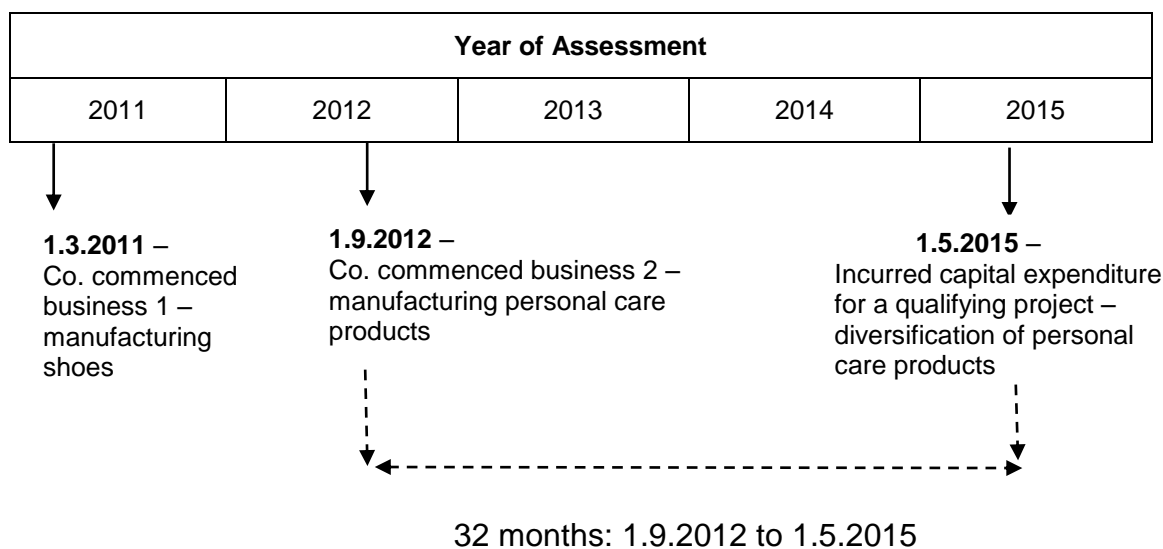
| Year of Assessment | | | | |
|---|---|---|---|---|
| 2011 | 2012 | 2013 | 2014 | 2015 |

**1.3.2011** – Co. commenced business 1 – manufacturing shoes

**1.9.2012** – Co. commenced business 2 – manufacturing personal care products

**1.5.2015** – Incurred capital expenditure for a qualifying project – diversification of personal care products

32 months: 1.9.2012 to 1.5.2015